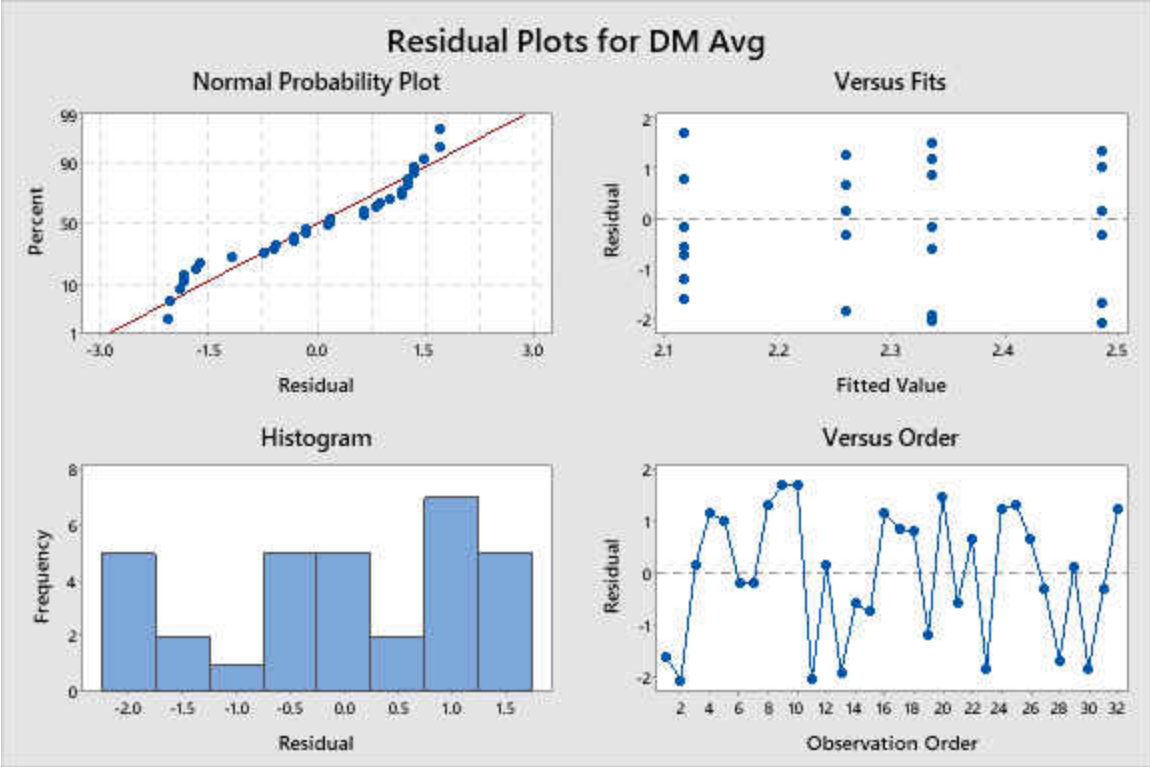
Residual Plots for DM Avg

Normal Probability Plot

99
90
50
10
1

Percent

-3.0
-1.5
0.0
1.5
3.0

Residual

Versus Fits

2
1
0
-1
-2

Residual

2.1
2.2
2.3
2.4
2.5

Fitted Value

Histogram

8
6
4
2
0

Frequency

-2.0
-1.5
-1.0
-0.5
0.0
0.5
1.0
1.5

Residual

Versus Order

2
1
0
-1
-2

Residual

2
4
6
8
10
12
14
16
18
20
22
24
26
28
30
32

Observation Order